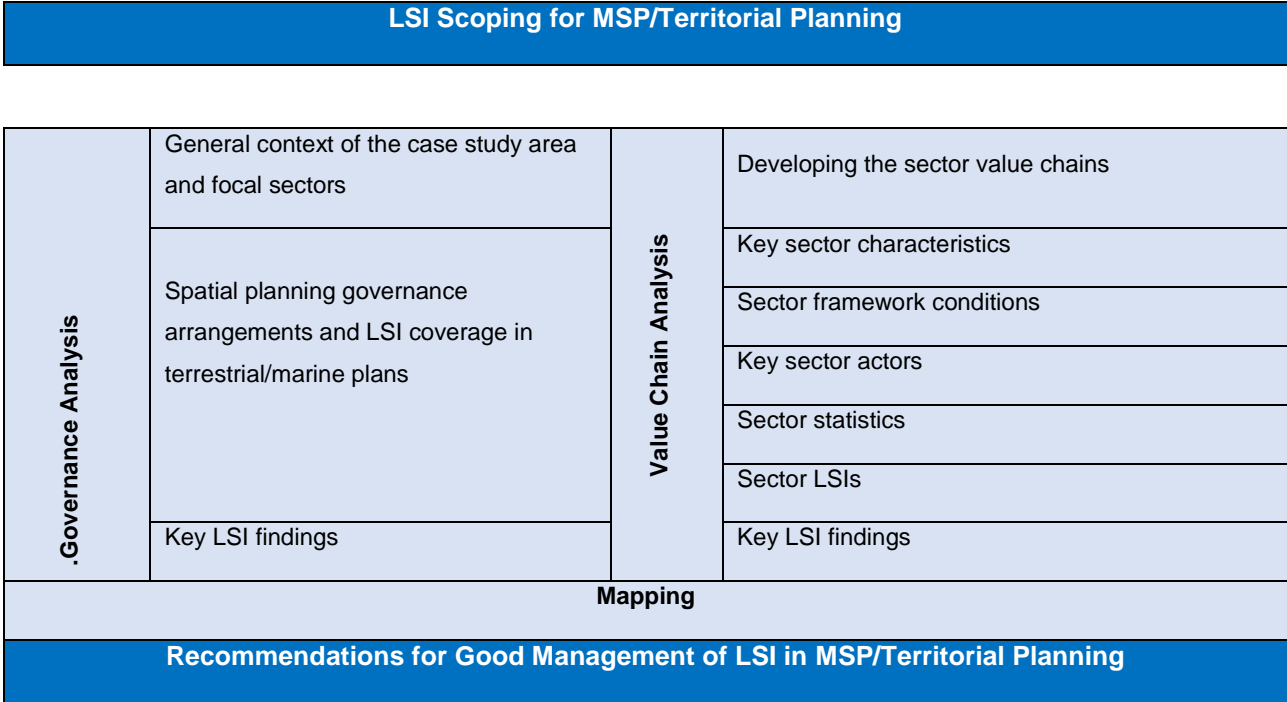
**LSI Scoping for MSP/Territorial Planning**

| .Governance Analysis | General context of the case study area and focal sectors | Value Chain Analysis | Developing the sector value chains |
|---|---|---|---|
| | Spatial planning governance arrangements and LSI coverage in terrestrial/marine plans | | Key sector characteristics |
| | | | Sector framework conditions |
| | | | Key sector actors |
| | | | Sector statistics |
| | | | Sector LSIs |
| | Key LSI findings | | Key LSI findings |

**Mapping**

**Recommendations for Good Management of LSI in MSP/Territorial Planning**